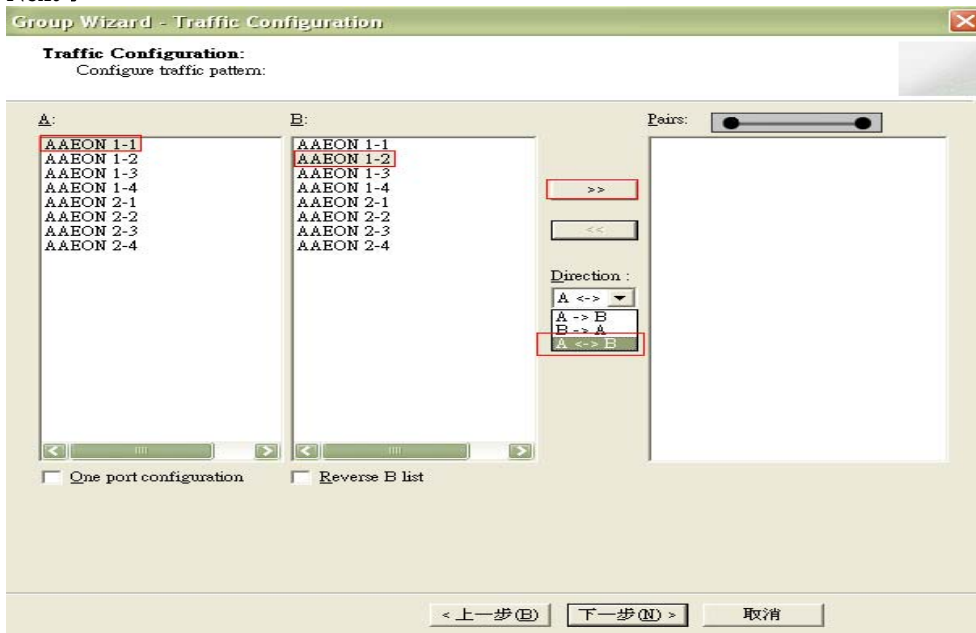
Group Wizard - Traffic Configuration

Traffic Configuration:
Configure traffic pattern:

A:
AAEON 1-1
AAEON 1-2
AAEON 1-3
AAEON 1-4
AAEON 2-1
AAEON 2-2
AAEON 2-3
AAEON 2-4

B:
AAEON 1-1
AAEON 1-2
AAEON 1-3
AAEON 1-4
AAEON 2-1
AAEON 2-2
AAEON 2-3
AAEON 2-4

>>

<<

Direction :
A <->
A -> B
B -> A
A <-> B

Pairs:

One port configuration

Reverse B list

< 上一步(B)
下一步(N) >
取消